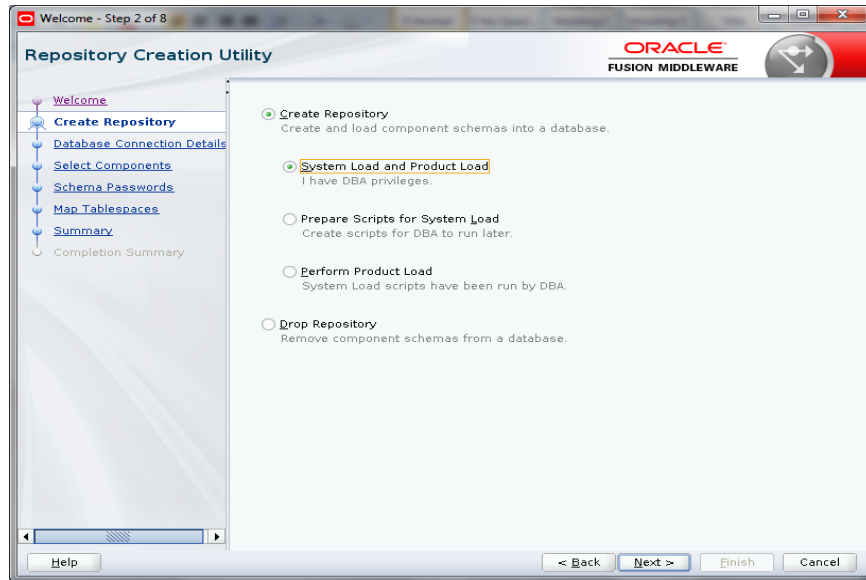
Welcome - Step 2 of 8

Repository Creation Utility

ORACLE
FUSION MIDDLEWARE

Welcome
Create Repository
Database Connection Details
Select Components
Schema Passwords
Map Tablespaces
Summary
Completion Summary

Create Repository
Create and load component schemas into a database.

System Load and Product Load
I have DBA privileges.

Prepare Scripts for System Load
Create scripts for DBA to run later.

Perform Product Load
System Load scripts have been run by DBA.

Drop Repository
Remove component schemas from a database.

Help

< Back

Next >

Finish

Cancel